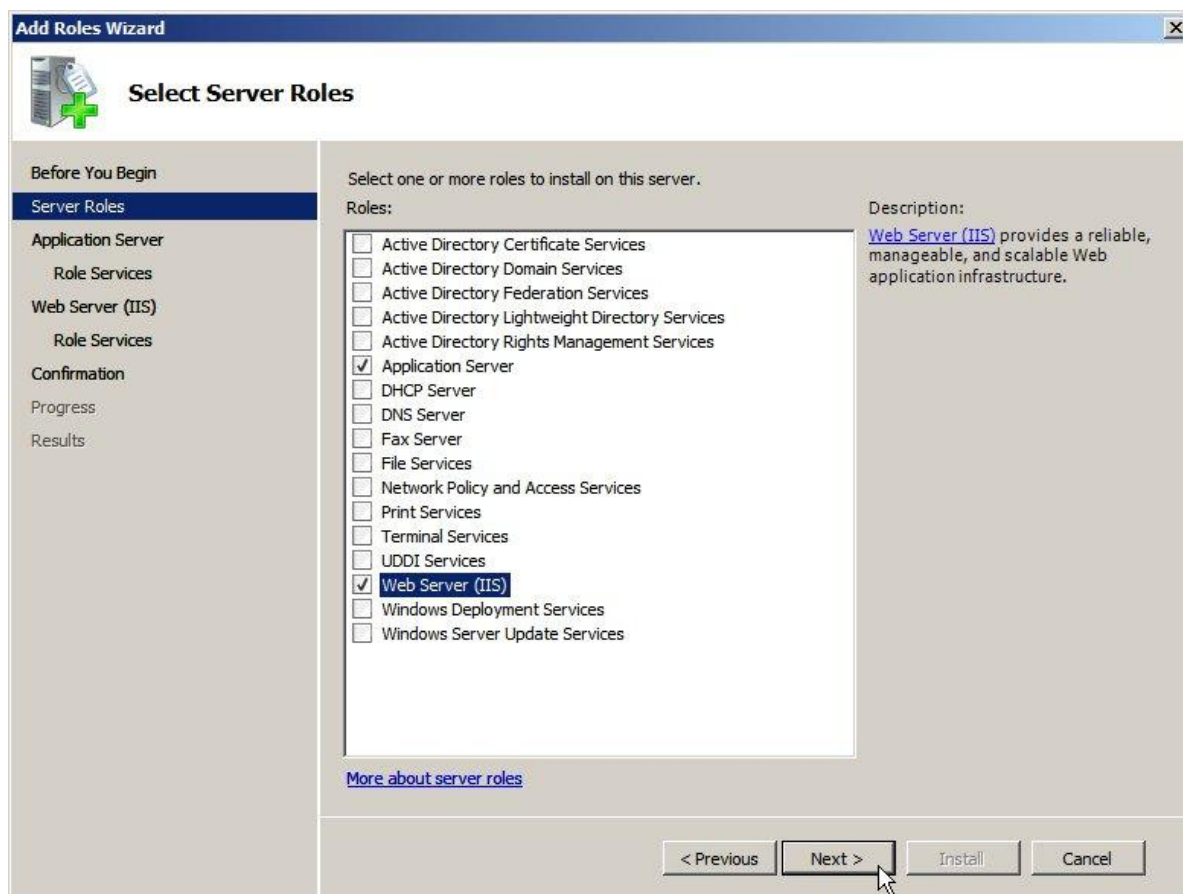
Add Roles Wizard

Select Server Roles

Before You Begin
Server Roles
Application Server
Role Services
Web Server (IIS)
Role Services
Confirmation
Progress
Results

Select one or more roles to install on this server.

Roles:

Active Directory Certificate Services
Active Directory Domain Services
Active Directory Federation Services
Active Directory Lightweight Directory Services
Active Directory Rights Management Services
✓ Application Server
DHCP Server
DNS Server
Fax Server
File Services
Network Policy and Access Services
Print Services
Terminal Services
UDDI Services
✓ Web Server (IIS)
Windows Deployment Services
Windows Server Update Services

Description:

Web Server (IIS) provides a reliable, manageable, and scalable Web application infrastructure.

More about server roles

< Previous Next > Install Cancel